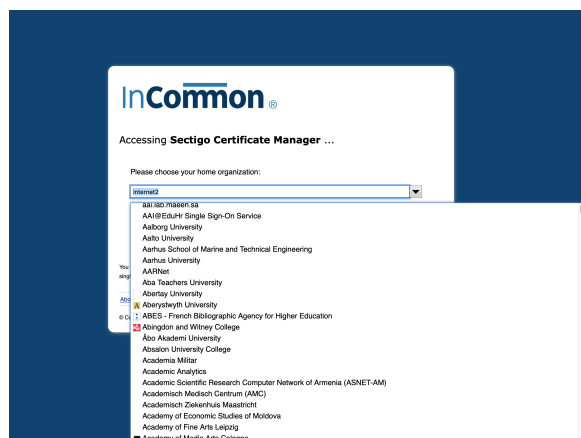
InCommon®

Accessing **Sectigo Certificate Manager** ...

Please choose your home organization:

Internet2

aai.lab.maaen.sa
AAI@EduHr Single Sign-On Service
Aalborg University
Aalto University
Aarhus School of Marine and Technical Engineering
Aarhus University
AARNet
Aba Teachers University
Abertay University
Aberystwyth University
ABES - French Bibliographic Agency for Higher Education
Abingdon and Witney College
Åbo Akademi University
Absalon University College
Academia Militar
Academic Analytics
Academic Scientific Research Computer Network of Armenia (ASNET-AM)
Academisch Medisch Centrum (AMC)
Academisch Ziekenhuis Maastricht
Academy of Economic Studies of Moldova
Academy of Fine Arts Leipzig
Academy of Media Arts Cologne

You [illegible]
sing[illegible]

Abo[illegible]

© C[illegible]